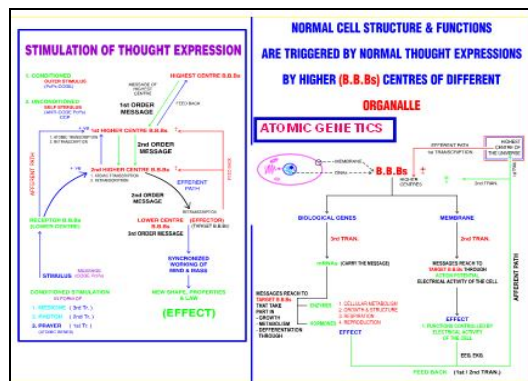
STIMULATION OF THOUGHT EXPRESSION

1. CONDITIONED
2. UNCONDITIONED

HIGHEST CENTRE B.B.s

1st ORDER MESSAGE

FEED BACK

1st HIGHER CENTRE B.B.s

2nd ORDER MESSAGE

2nd HIGHER CENTRE B.B.s

AFFERENT PATH

EFFERENT PATH

2nd ORDER MESSAGE

LOWER CENTRE B.B.s

(EFFECTOR)

3rd ORDER MESSAGE

RECEPTION B.B.s

STIMULUS

SYNCHRONIZED WORKING OF MIND & MASS

CONDITIONED STIMULATION

1. MEDITATION
2. PRACTICE
3. PRAYER

NEW SHAPE, PROPERTIES & LAW

(EFFECT)

NORMAL CELL STRUCTURE & FUNCTIONS ARE TRIGGERED BY NORMAL THOUGHT EXPRESSIONS BY HIGHER (B.B.Bs) CENTRES OF DIFFERENT ORGANALLE

ATOMIC GENETICS

EFFERENT PATH

1st TRANSCRIPTION

HIGHEST CENTRE OF THE UNIVERSE

MEMBRANE

DNA

B.B.Bs

HIGHER CENTRES

2nd TRAN.

BIOLOGICAL GENES

MEMBRANE

3rd TRAN.

3rd TRAN.

mRNA (CARRY THE MESSAGE)

MESSAGES REACH TO TARGET B.B.Bs THROUGH

ELECTRICAL ACTIVITY OF THE CELL

MESSAGES REACH TO TARGET B.B.Bs THAT TAKE PART IN
- GROWTH
- METABOLISM
- DIFFERENTIATION THROUGH

ENZYMES

HORMONES

1. CELLULAR METABOLISM
2. GROWTH & STRUCTURE
3. RESPIRATION
4. REPRODUCTION

EFFECT

EFFECT

AFFERENT PATH

FEED BACK (1st / 2nd TRAN.)